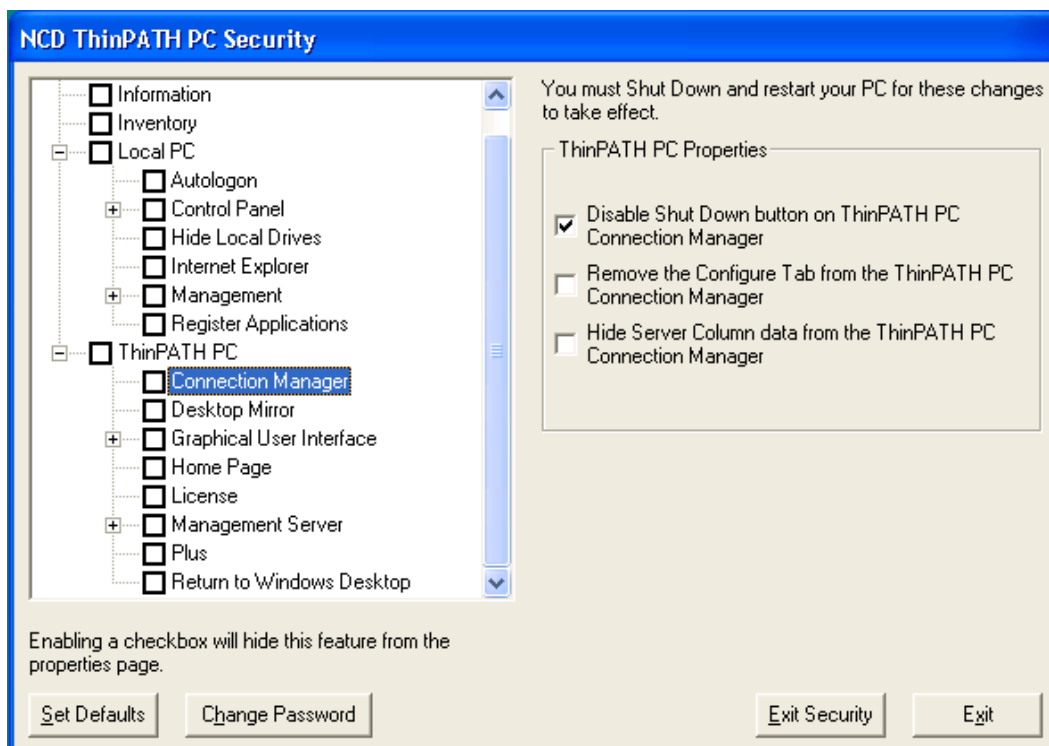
NCD ThinPATH PC Security

Information
Inventory
Local PC
Autologon
Control Panel
Hide Local Drives
Internet Explorer
Management
Register Applications
ThinPATH PC
Connection Manager
Desktop Mirror
Graphical User Interface
Home Page
License
Management Server
Plus
Return to Windows Desktop

You must Shut Down and restart your PC for these changes to take effect.

ThinPATH PC Properties

Disable Shut Down button on ThinPATH PC Connection Manager

Remove the Configure Tab from the ThinPATH PC Connection Manager

Hide Server Column data from the ThinPATH PC Connection Manager

Enabling a checkbox will hide this feature from the properties page.

Set Defaults
Change Password
Exit Security
Exit